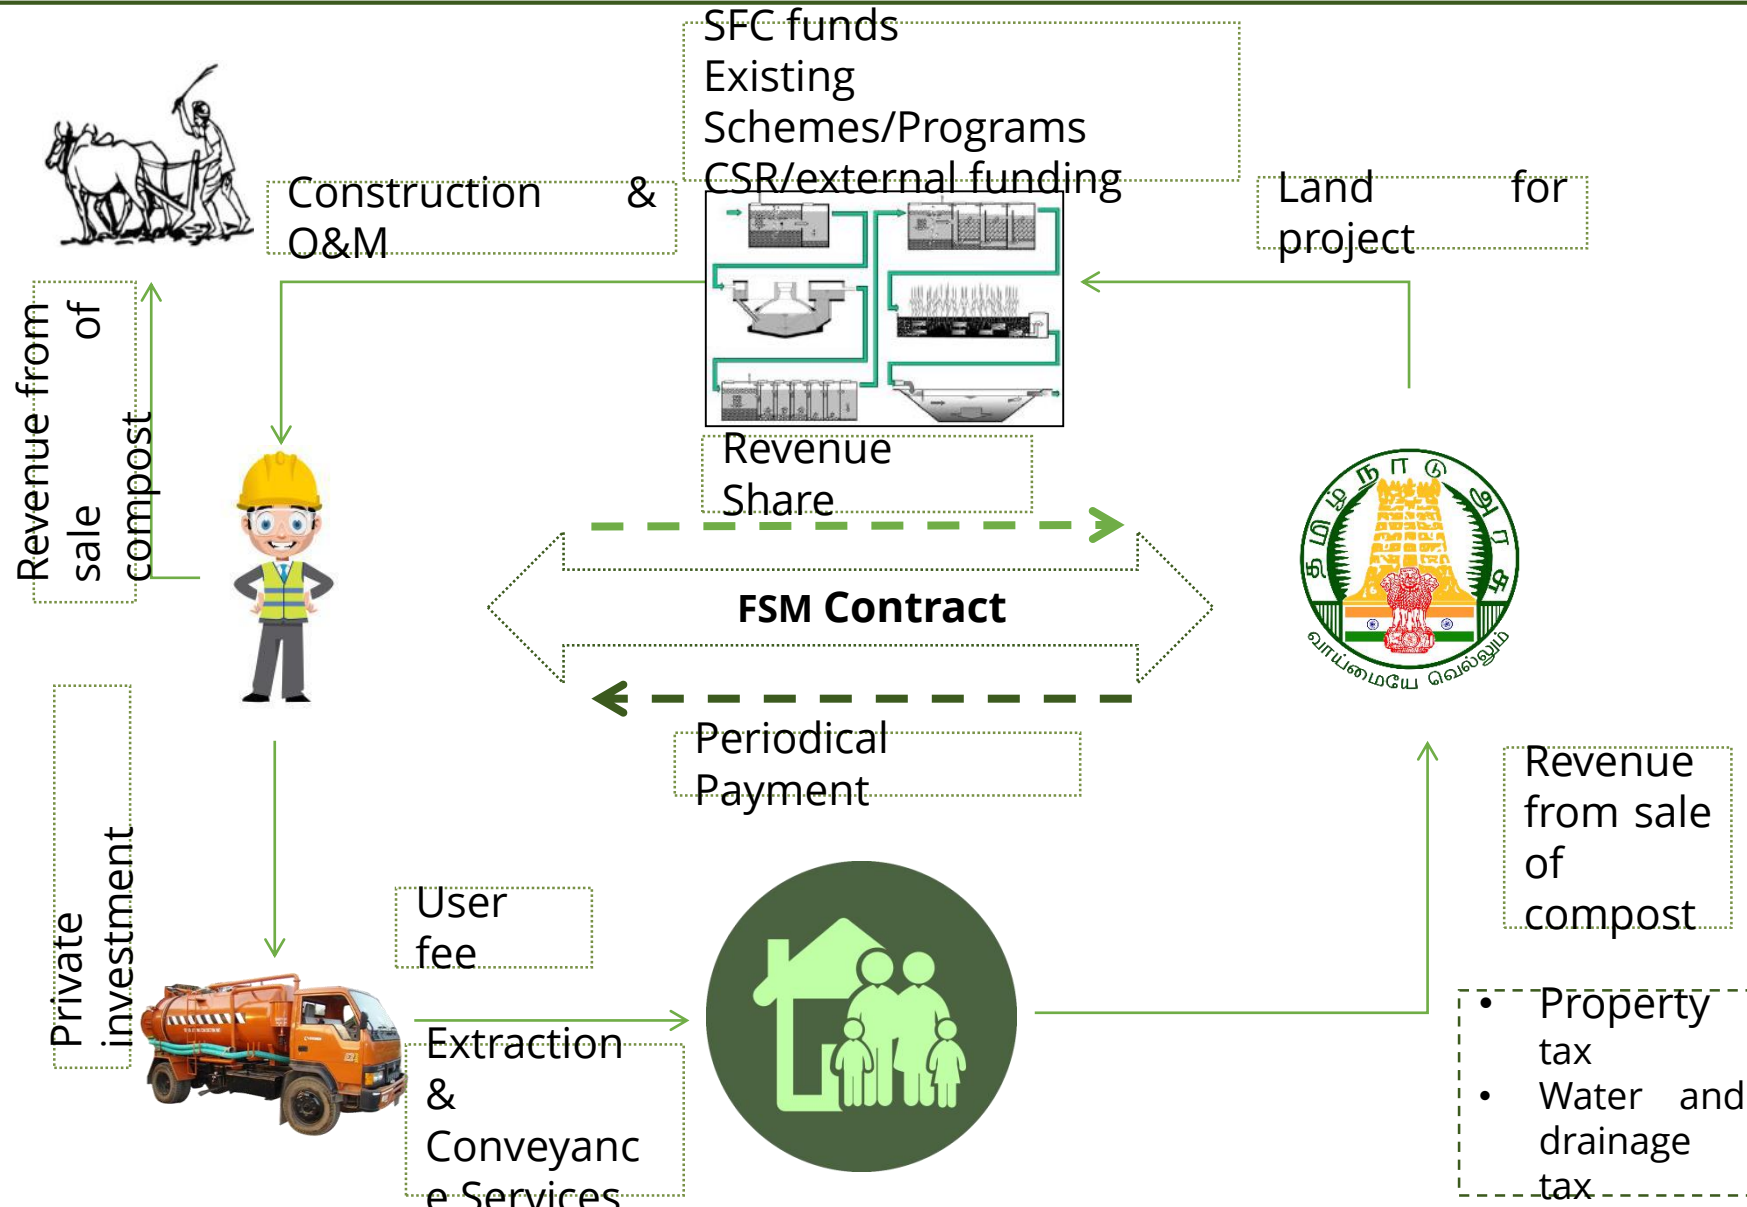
SFC funds
Existing Schemes/Programs
CSR/external funding

Construction & O&M

Land for project

Revenue from sale of compost

Revenue Share

FSM Contract

Periodical Payment

தமிழ்நாடு அரசு
வாய்மையே வெல்லும்

Revenue from sale of compost

Private investment

User fee

Extraction & Conveyance Services

• Property tax
• Water and drainage tax